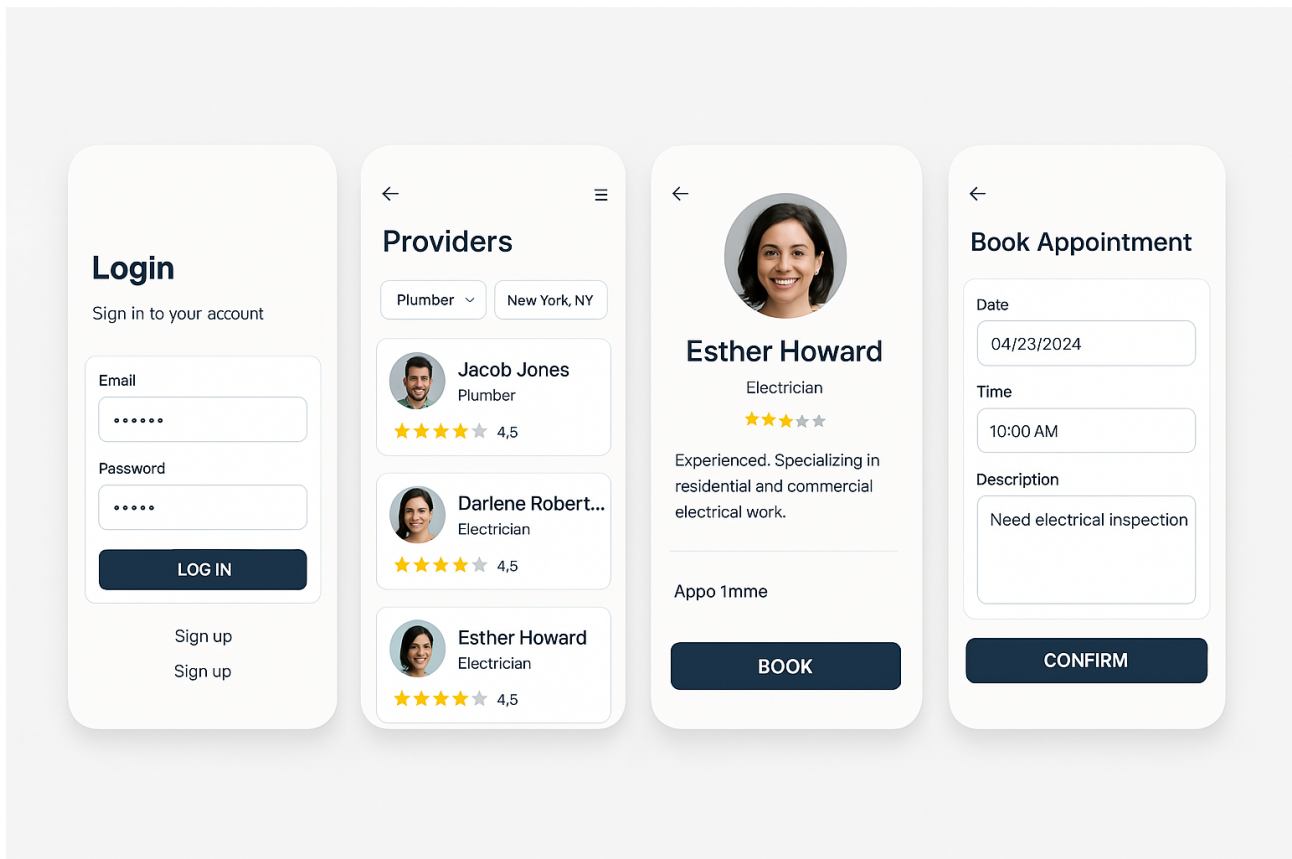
Login

Sign in to your account

Email

••••••

Password

•••••

LOG IN

Sign up

Sign up

←

☰

Providers

Plumber

New York, NY

Jacob Jones
Plumber
4,5

Darlene Robert...
Electrician
4,5

Esther Howard
Electrician
4,5

←

Esther Howard

Electrician

Experienced. Specializing in residential and commercial electrical work.

Appo 1mme

BOOK

←

Book Appointment

Date

04/23/2024

Time

10:00 AM

Description

Need electrical inspection

CONFIRM